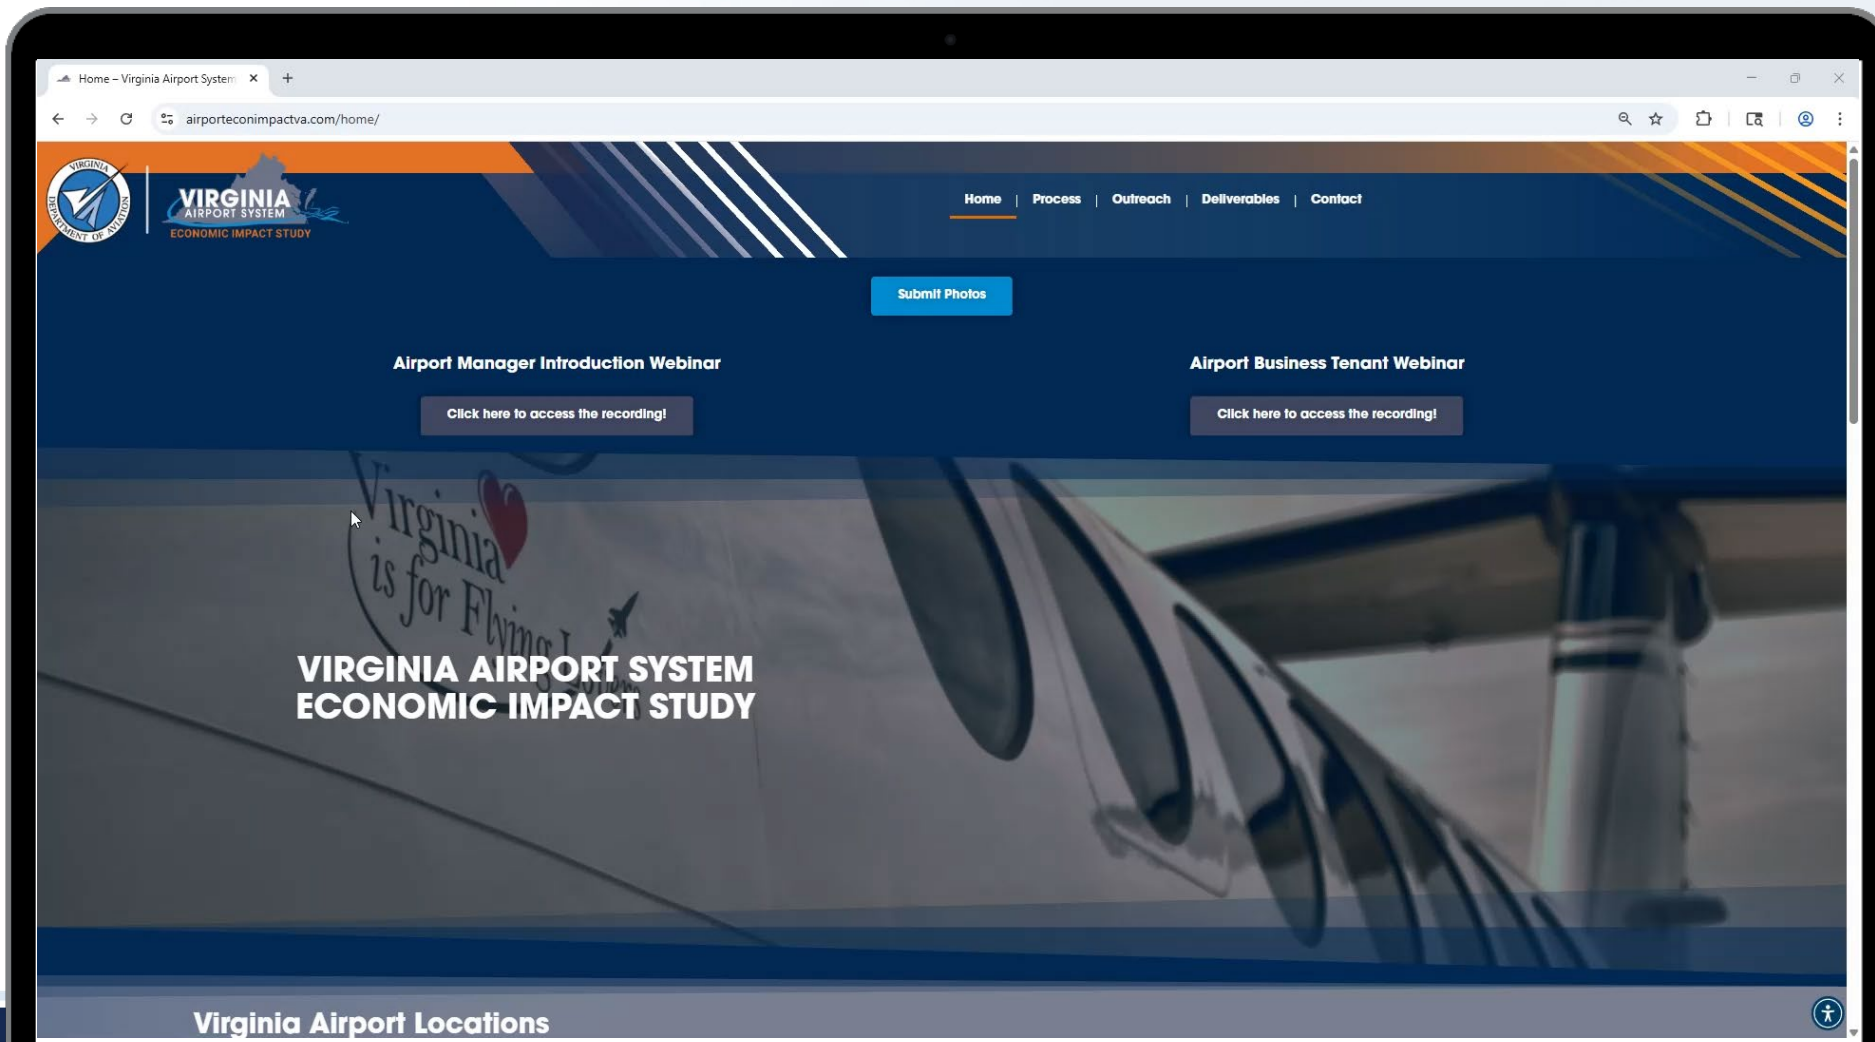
Home – Virginia Airport System

airporteconimpactva.com/home/

VIRGINIA DEPARTMENT OF AVIATION

VIRGINIA AIRPORT SYSTEM ECONOMIC IMPACT STUDY

Home | Process | Outreach | Deliverables | Contact

Submit Photos

Airport Manager Introduction Webinar

Click here to access the recording!

Airport Business Tenant Webinar

Click here to access the recording!

Virginia is for Flying L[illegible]

VIRGINIA AIRPORT SYSTEM ECONOMIC IMPACT STUDY

Virginia Airport Locations